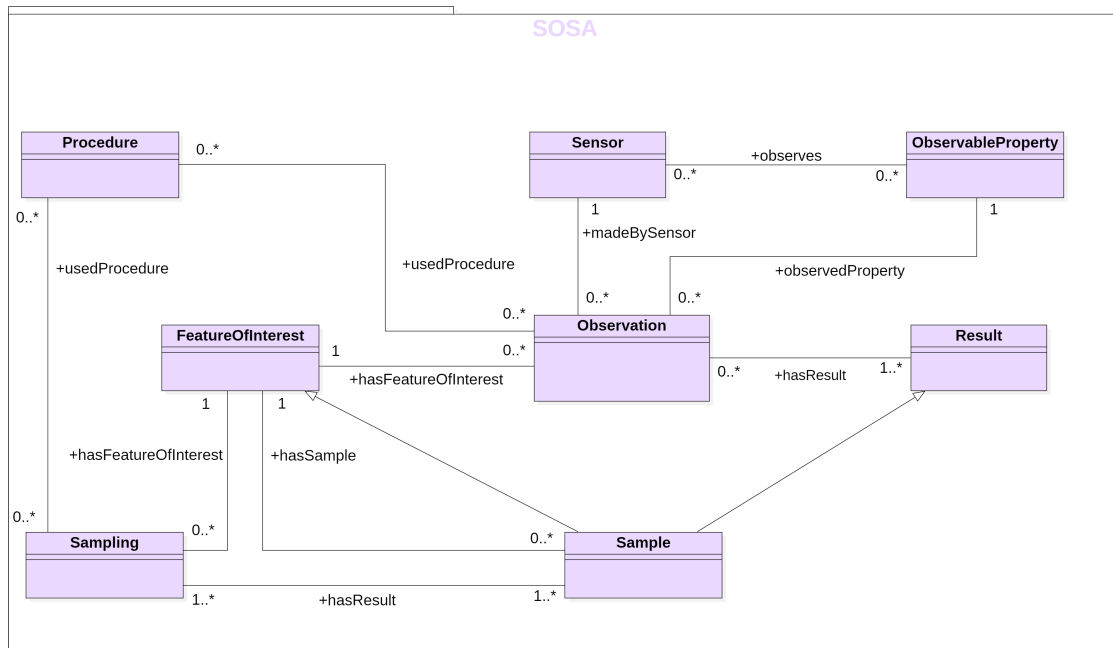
SOSA

Procedure

0..*

Sensor

+observes

ObservableProperty

0..*

0..*

0..*

1

1

+madeBySensor

+usedProcedure

+usedProcedure

+observedProperty

0..*

0..*

0..*

FeatureOfInterest

Observation

Result

1

0..*

+hasFeatureOfInterest

0..*

+hasResult

1..*

1

1

+hasFeatureOfInterest

+hasSample

0..*

0..*

0..*

Sampling

Sample

1..*

+hasResult

1..*